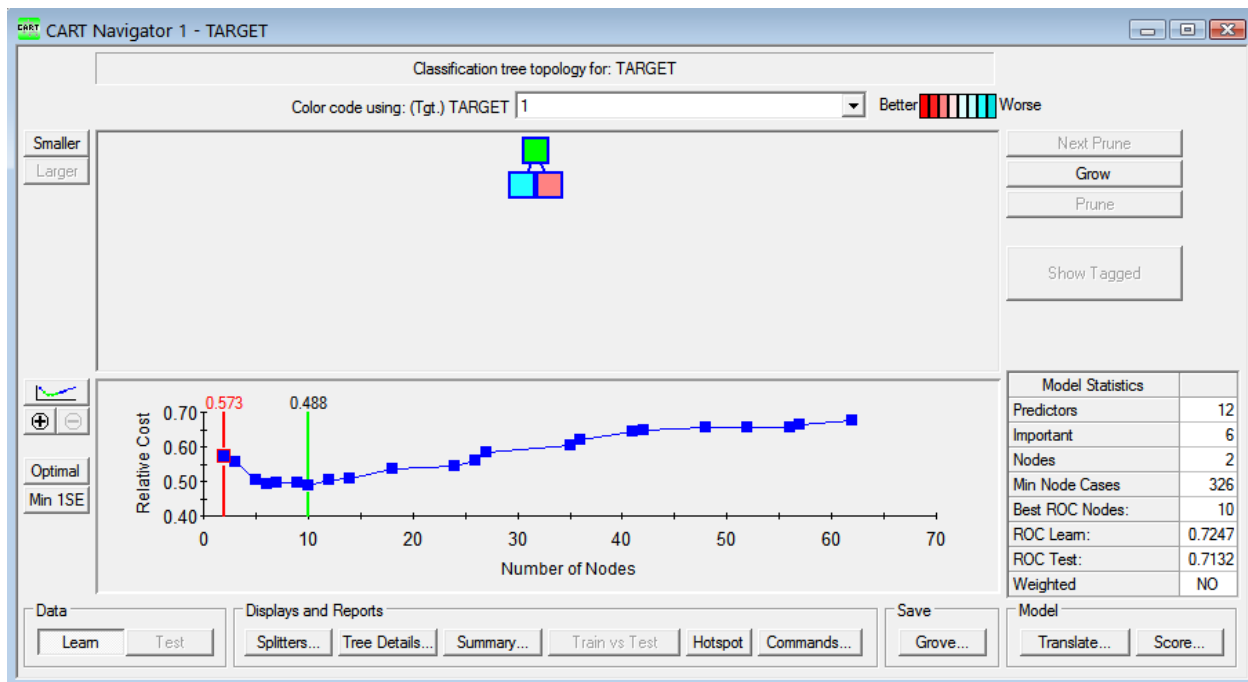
CART Navigator 1 - TARGET

Classification tree topology for: TARGET

Color code using: (Tgt.) TARGET 1

Better Worse

Smaller
Larger

Next Prune
Grow
Prune
Show Tagged

Optimal
Min 1SE

0.573
0.488

Relative Cost
0.70
0.60
0.50
0.40

0 10 20 30 40 50 60 70
Number of Nodes

| Model Statistics | |
|---|---|
| Predictors | 12 |
| Important | 6 |
| Nodes | 2 |
| Min Node Cases | 326 |
| Best ROC Nodes: | 10 |
| ROC Learn: | 0.7247 |
| ROC Test: | 0.7132 |
| Weighted | NO |

Data
Learn Test

Displays and Reports
Splitters... Tree Details... Summary... Train vs Test Hotspot Commands...

Save
Grove...

Model
Translate... Score...